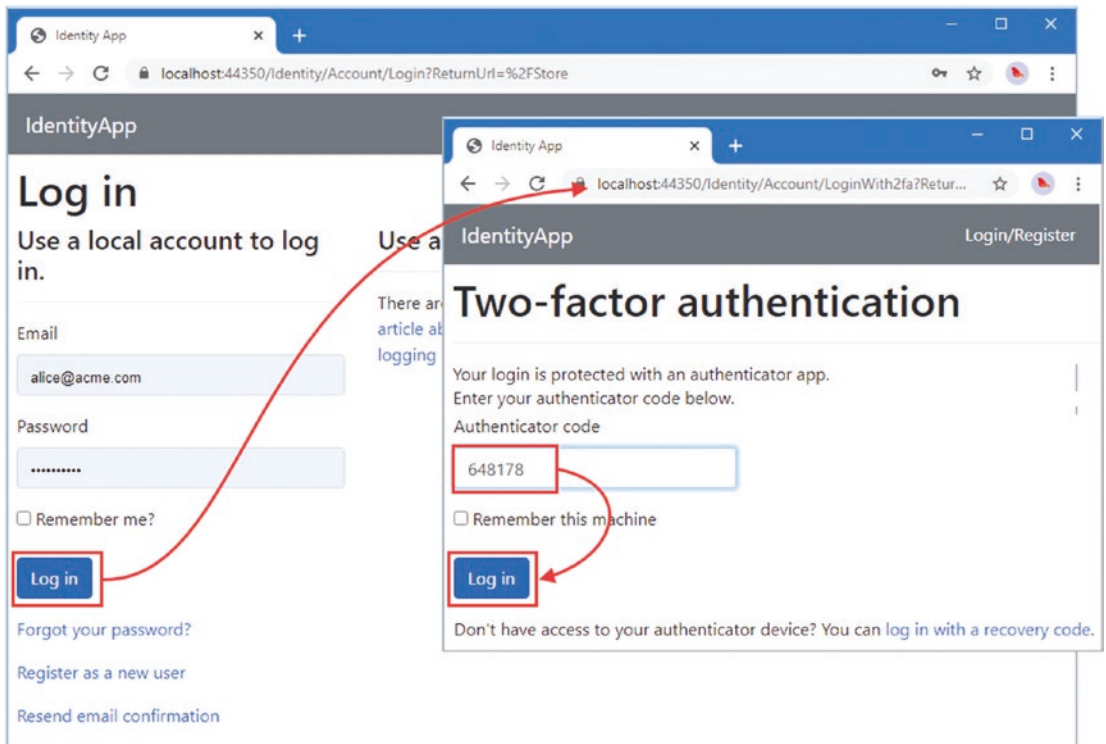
Identity App
localhost:44350/Identity/Account/Login?ReturnUrl=%2FStore
IdentityApp
Log in
Use a local account to log in.
Email
alice@acme.com
Password
••••••••••
Remember me?
Log in
Forgot your password?
Register as a new user
Resend email confirmation

Use a
There ar
article ab
logging

Identity App
localhost:44350/Identity/Account/LoginWith2fa?Retur...
IdentityApp
Login/Register
Two-factor authentication
Your login is protected with an authenticator app. Enter your authenticator code below.
Authenticator code
648178
Remember this machine
Log in
Don't have access to your authenticator device? You can log in with a recovery code.